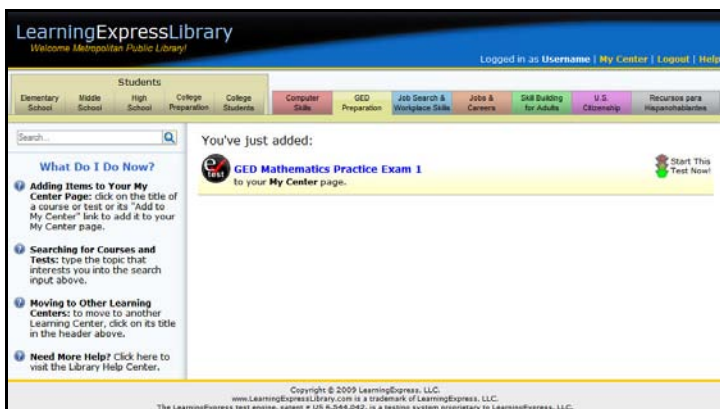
LearningExpressLibrary
Welcome Metropolitan Public Library!

Logged in as Username | My Center | Logout | Help

Students
Elementary School | Middle School | High School | College Preparation | College Students

Computer Skills | GED Preparation | Job Search & Workplace Skills | Jobs & Careers | Skill Building for Adults | U.S. Citizenship | Recursos para Hispanohablantes

Search...

What Do I Do Now?

Adding Items to Your My Center Page: click on the title of a course or test or its "Add to My Center" link to add it to your My Center page.

Searching for Courses and Tests: type the topic that interests you into the search input above.

Moving to Other Learning Centers: to move to another Learning Center, click on its title in the header above.

Need More Help? Click here to visit the Library Help Center.

You've just added:

test

GED Mathematics Practice Exam 1
to your My Center page.

Start This Test Now!

Copyright © 2009 LearningExpress, LLC.
www.LearningExpressLibrary.com is a trademark of LearningExpress, LLC.
The LearningExpress test engine, patent # US 6,544,042, is a testing system proprietary to LearningExpress, LLC.